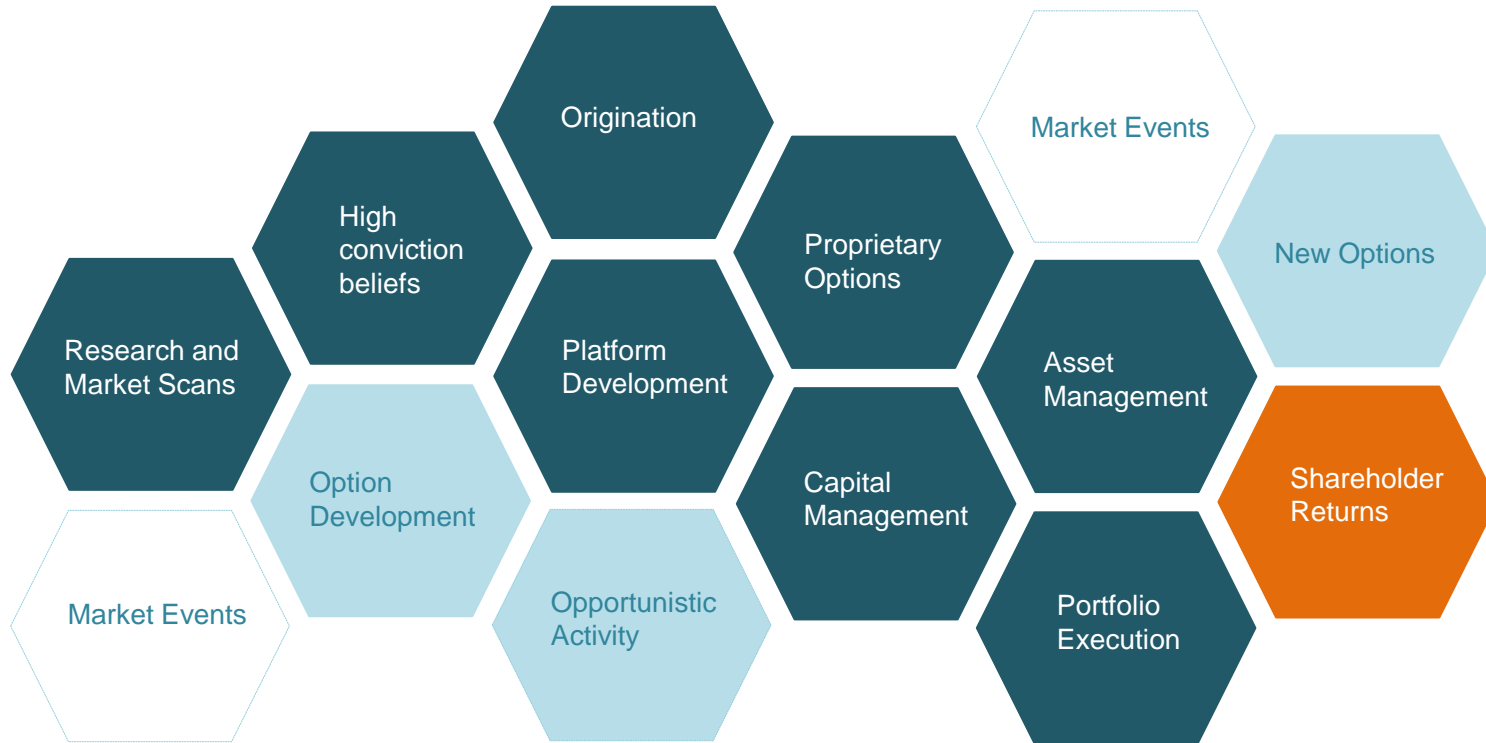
Origination

Market Events

High conviction beliefs

Proprietary Options

New Options

Research and Market Scans

Platform Development

Asset Management

Option Development

Capital Management

Shareholder Returns

Market Events

Opportunistic Activity

Portfolio Execution